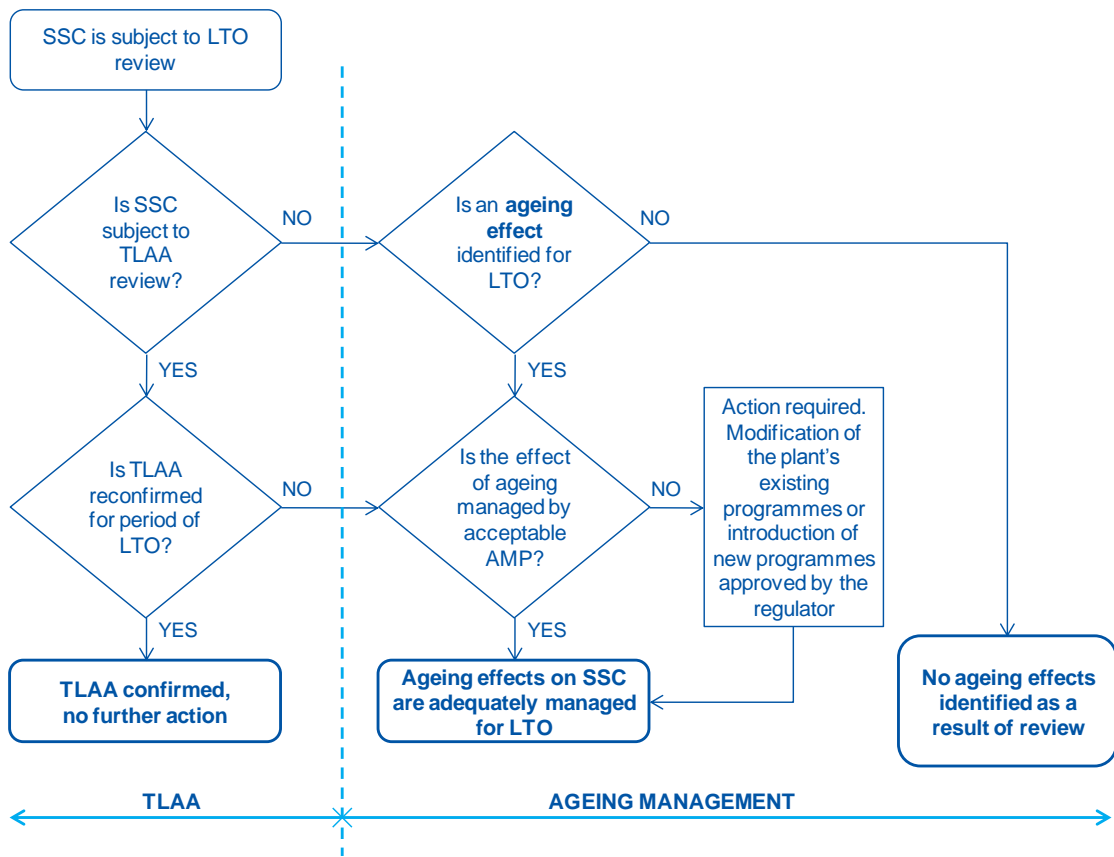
SSC is subject to LTO review

Is SSC subject to TLAA review?

NO

YES

Is TLAA reconfirmed for period of LTO?

NO

YES

TLAA confirmed, no further action

Is an **ageing effect** identified for LTO?

NO

YES

Is the effect of ageing managed by acceptable AMP?

NO

YES

Action required. Modification of the plant's existing programmes or introduction of new programmes approved by the regulator

Ageing effects on SSC are adequately managed for LTO

No ageing effects identified as a result of review

TLAA

AGEING MANAGEMENT